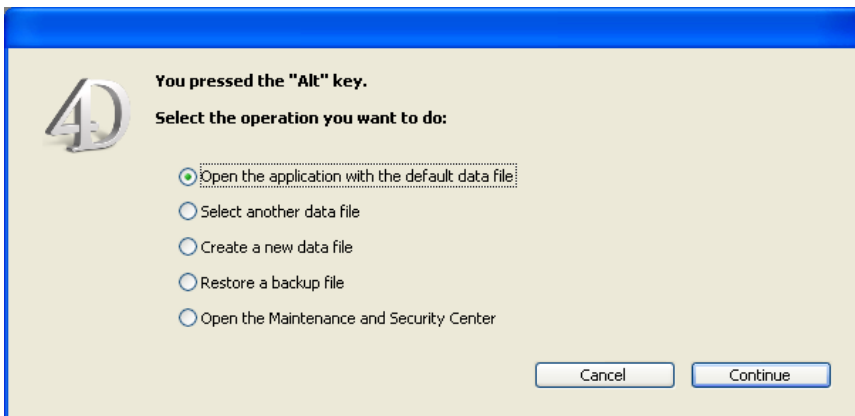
4D

You pressed the "Alt" key.

Select the operation you want to do:

Open the application with the default data file

Select another data file

Create a new data file

Restore a backup file

Open the Maintenance and Security Center

Cancel

Continue